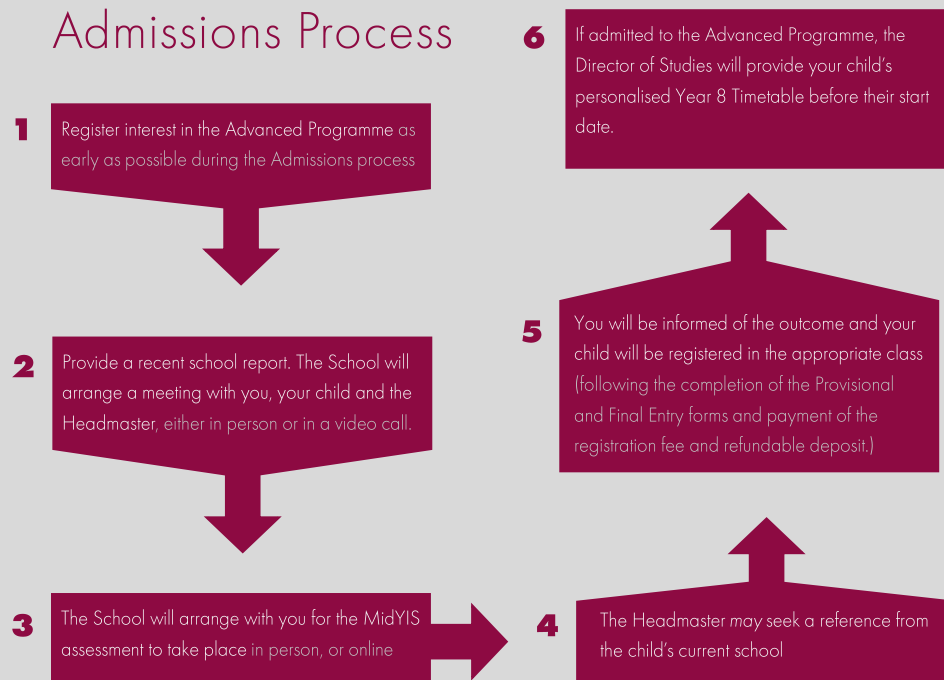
Admissions Process

1 Register interest in the Advanced Programme as early as possible during the Admissions process

2 Provide a recent school report. The School will arrange a meeting with you, your child and the Headmaster, either in person or in a video call.

3 The School will arrange with you for the MidYIS assessment to take place in person, or online

4 The Headmaster may seek a reference from the child's current school

5 You will be informed of the outcome and your child will be registered in the appropriate class (following the completion of the Provisional and Final Entry forms and payment of the registration fee and refundable deposit.)

6 If admitted to the Advanced Programme, the Director of Studies will provide your child's personalised Year 8 Timetable before their start date.